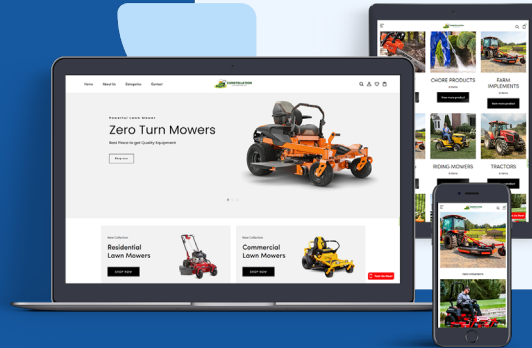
Home About Us Categories Contact

Powerful Lawn Mower

Zero Turn Mowers

Best Place to get Quality Equipment

Shop now

New Collection

Residential Lawn Mowers

SHOP NOW

New Collection

Commercial Lawn Mowers

SHOP NOW

CHORE PRODUCTS

View more product

FARM IMPLEMENTS

View more product

RIDING MOWERS

TRACTORS

Farm Implements